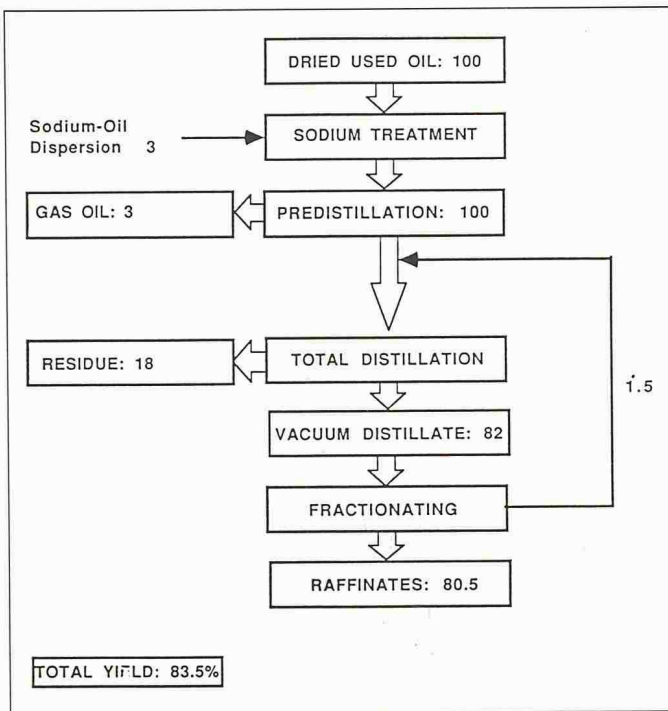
DRIED USED OIL: 100

Sodium-Oil Dispersion 3

SODIUM TREATMENT

GAS OIL: 3

PREDISTILLATION: 100

RESIDUE: 18

TOTAL DISTILLATION

1.5

VACUUM DISTILLATE: 82

FRACTIONATING

RAFFINATES: 80.5

TOTAL YIFLD: 83.5%